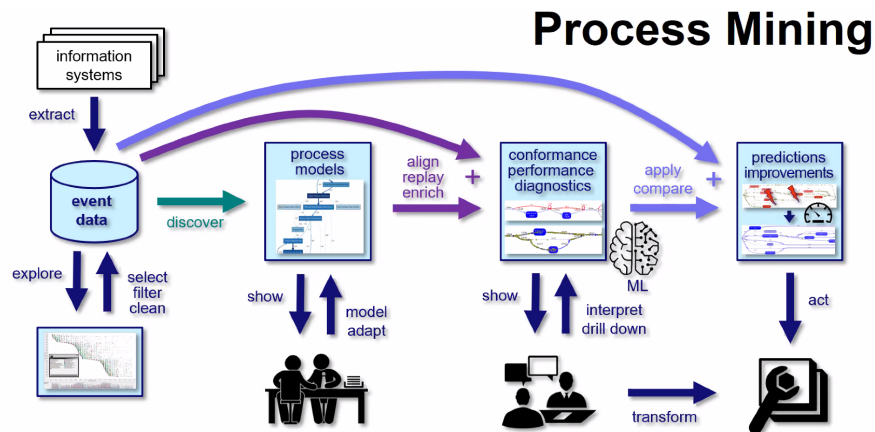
Process Mining

information systems

extract

event data

discover

process models

align replay enrich

+

conformance performance diagnostics

apply compare

+

predictions improvements

explore

select filter clean

show

model adapt

show

interpret drill down

ML

act

transform